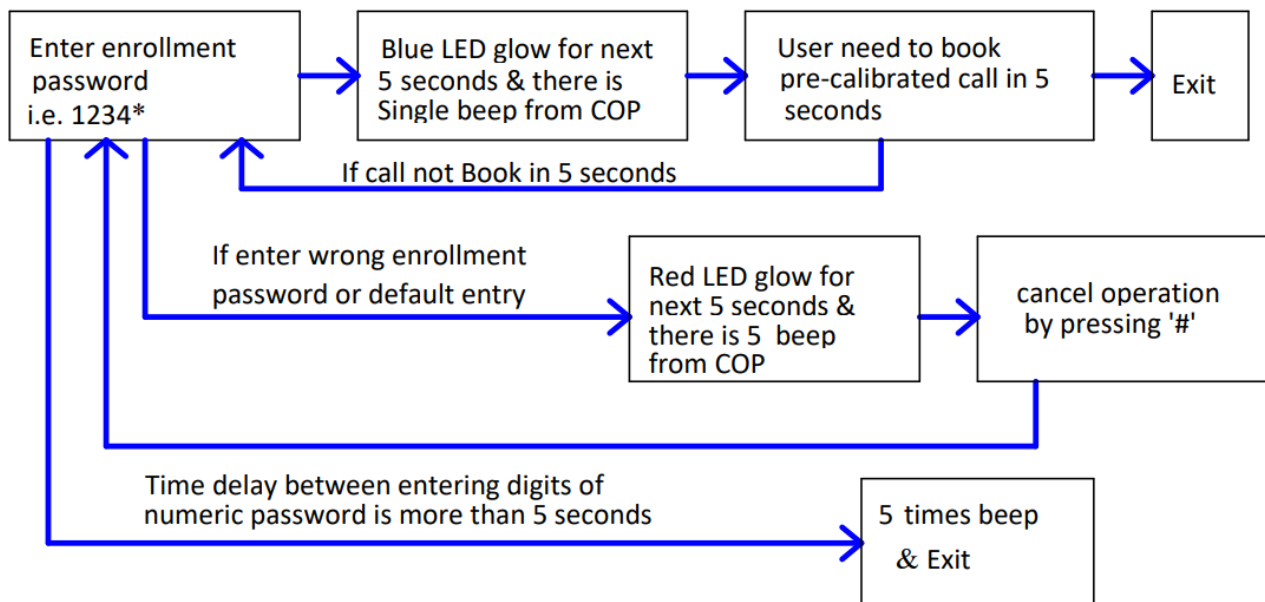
Enter enrollment password i.e. 1234*

Blue LED glow for next 5 seconds & there is Single beep from COP

User need to book pre-calibrated call in 5 seconds

Exit

If call not Book in 5 seconds

If enter wrong enrollment password or default entry

Red LED glow for next 5 seconds & there is 5 beep from COP

cancel operation by pressing '#'

Time delay between entering digits of numeric password is more than 5 seconds

5 times beep & Exit